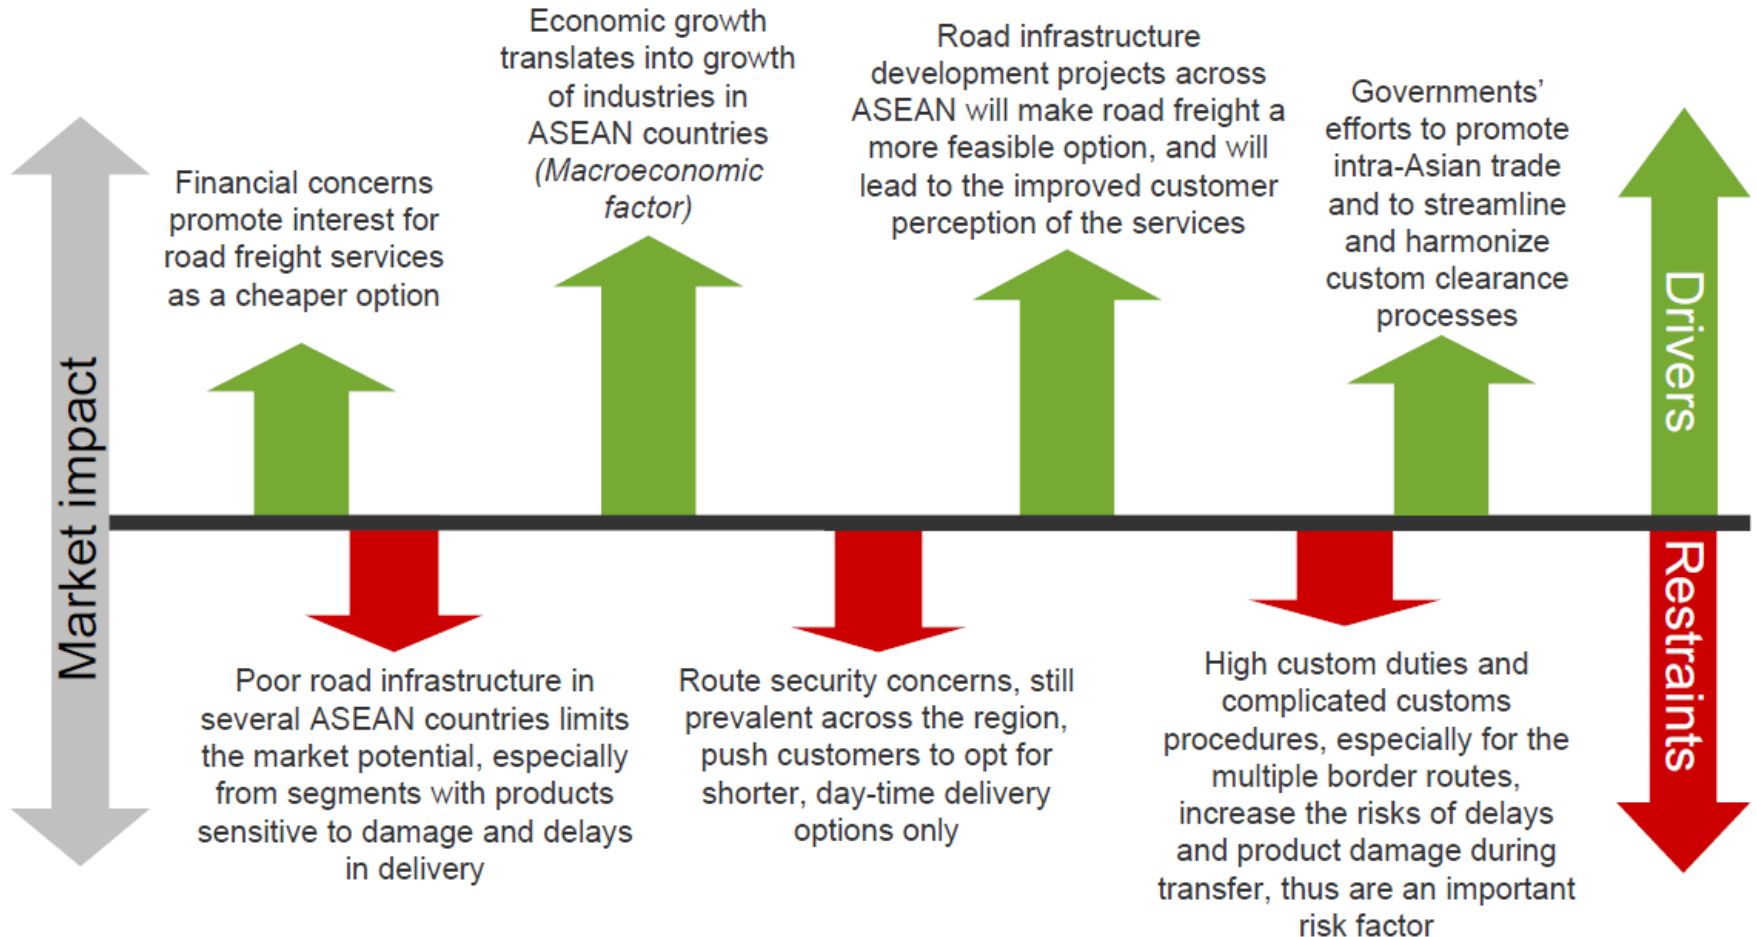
Market impact

Financial concerns promote interest for road freight services as a cheaper option

Economic growth translates into growth of industries in ASEAN countries *(Macroeconomic factor)*

Road infrastructure development projects across ASEAN will make road freight a more feasible option, and will lead to the improved customer perception of the services

Governments' efforts to promote intra-Asian trade and to streamline and harmonize custom clearance processes

Drivers

Restraints

Poor road infrastructure in several ASEAN countries limits the market potential, especially from segments with products sensitive to damage and delays in delivery

Route security concerns, still prevalent across the region, push customers to opt for shorter, day-time delivery options only

High custom duties and complicated customs procedures, especially for the multiple border routes, increase the risks of delays and product damage during transfer, thus are an important risk factor